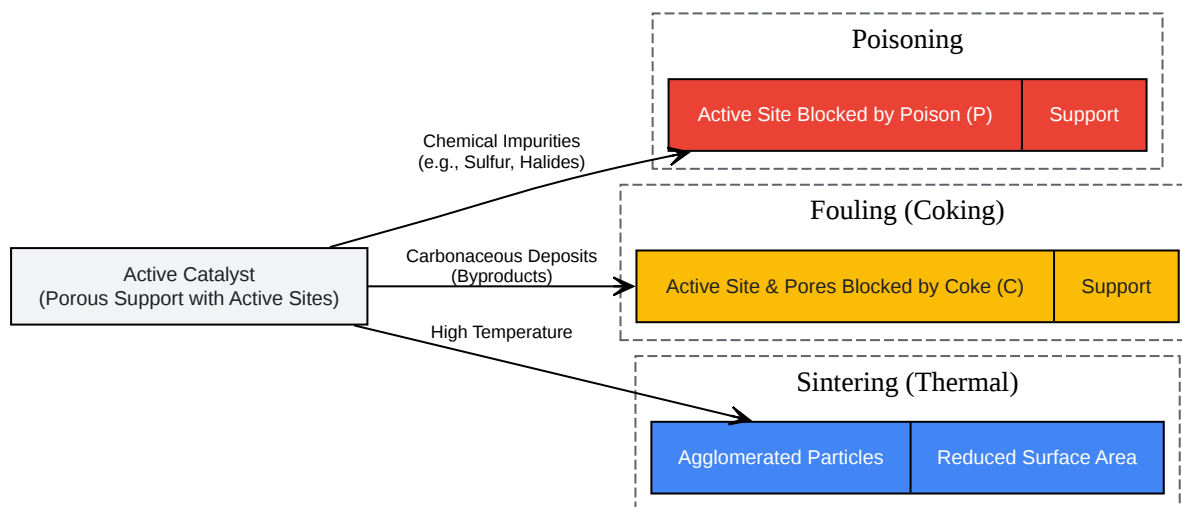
Active Catalyst
(Porous Support with Active Sites)

Chemical Impurities
(e.g., Sulfur, Halides)

Poisoning

Active Site Blocked by Poison (P)

Support

Carbonaceous Deposits
(Byproducts)

Fouling (Coking)

Active Site & Pores Blocked by Coke (C)

Support

High Temperature

Sintering (Thermal)

Agglomerated Particles

Reduced Surface Area